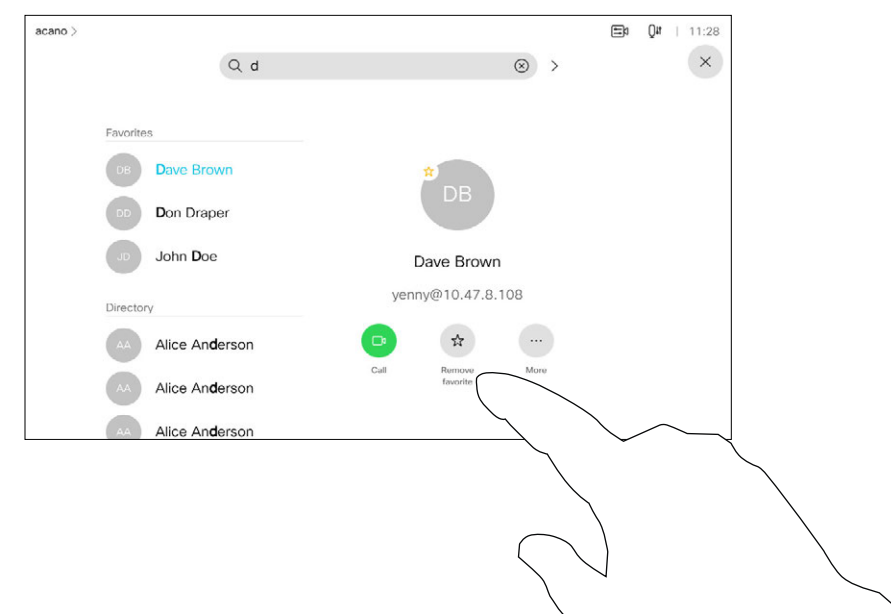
acano >

11:28

d

>

Favorites

DB Dave Brown

DD Don Draper

JD John Doe

Directory

AA Alice Anderson

AA Alice Anderson

AA Alice Anderson

DB

Dave Brown

yenny@10.47.8.108

Call

Remove favorite

More